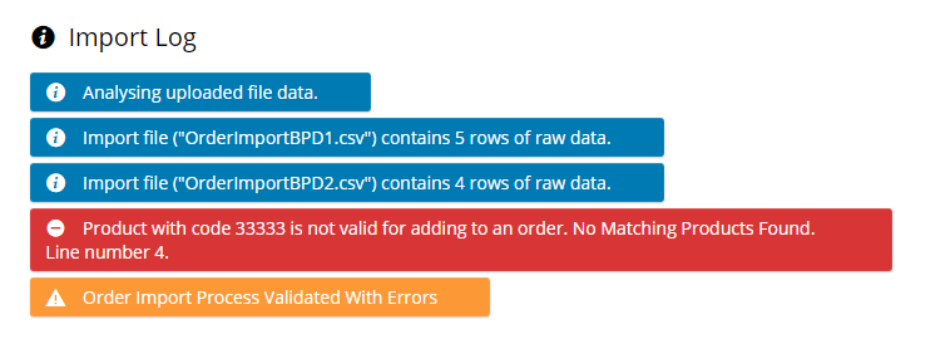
Import Log

Analysing uploaded file data.

Import file ("OrderImportBPD1.csv") contains 5 rows of raw data.

Import file ("OrderImportBPD2.csv") contains 4 rows of raw data.

Product with code 33333 is not valid for adding to an order. No Matching Products Found. Line number 4.

Order Import Process Validated With Errors